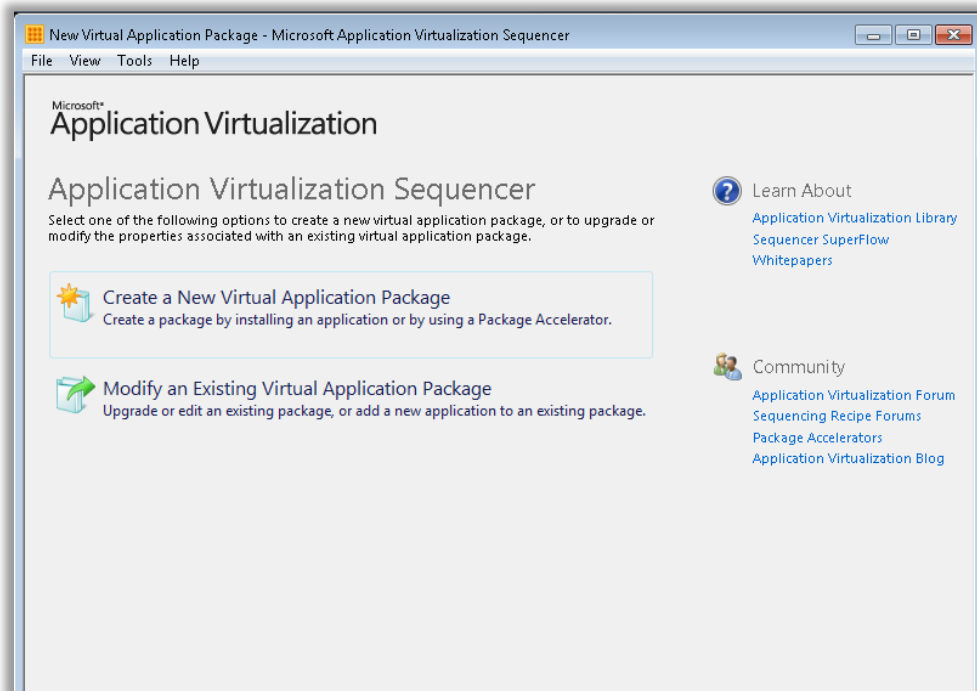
New Virtual Application Package - Microsoft Application Virtualization Sequencer

File View Tools Help

Microsoft®
Application Virtualization

Application Virtualization Sequencer

Select one of the following options to create a new virtual application package, or to upgrade or modify the properties associated with an existing virtual application package.

Create a New Virtual Application Package
Create a package by installing an application or by using a Package Accelerator.

Modify an Existing Virtual Application Package
Upgrade or edit an existing package, or add a new application to an existing package.

Learn About
Application Virtualization Library
Sequencer SuperFlow
Whitepapers

Community
Application Virtualization Forum
Sequencing Recipe Forums
Package Accelerators
Application Virtualization Blog